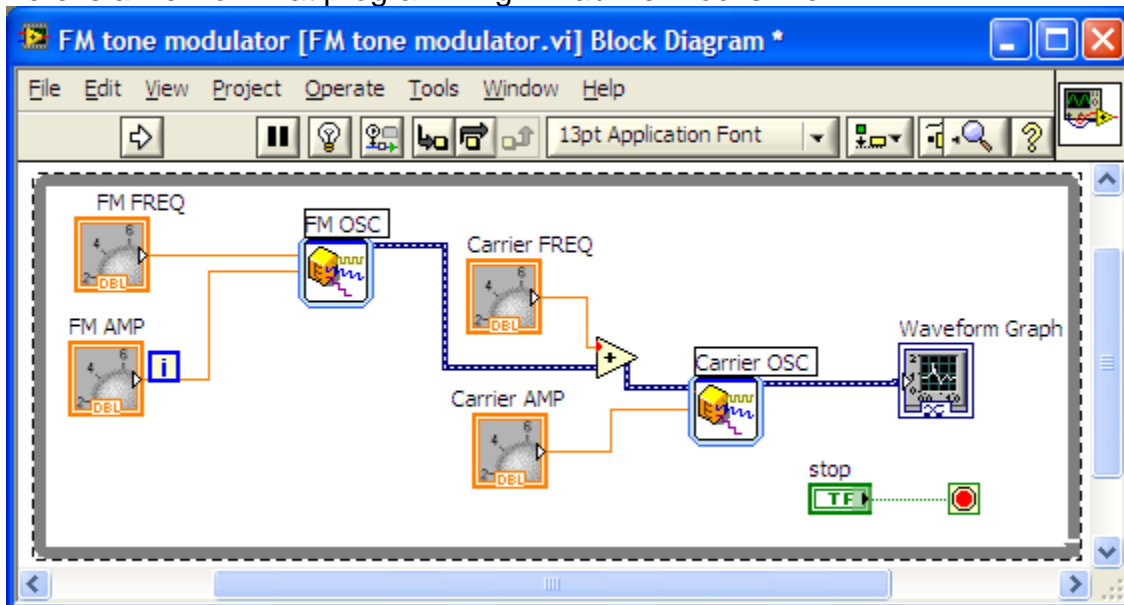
FM tone modulator [FM tone modulator.vi] Block Diagram *

File Edit View Project Operate Tools Window Help

13pt Application Font

FM FREQ
DBL

FM OSC

Carrier FREQ
DBL

FM AMP
DBL
i

Waveform Graph

Carrier OSC

Carrier AMP
DBL

stop
TF